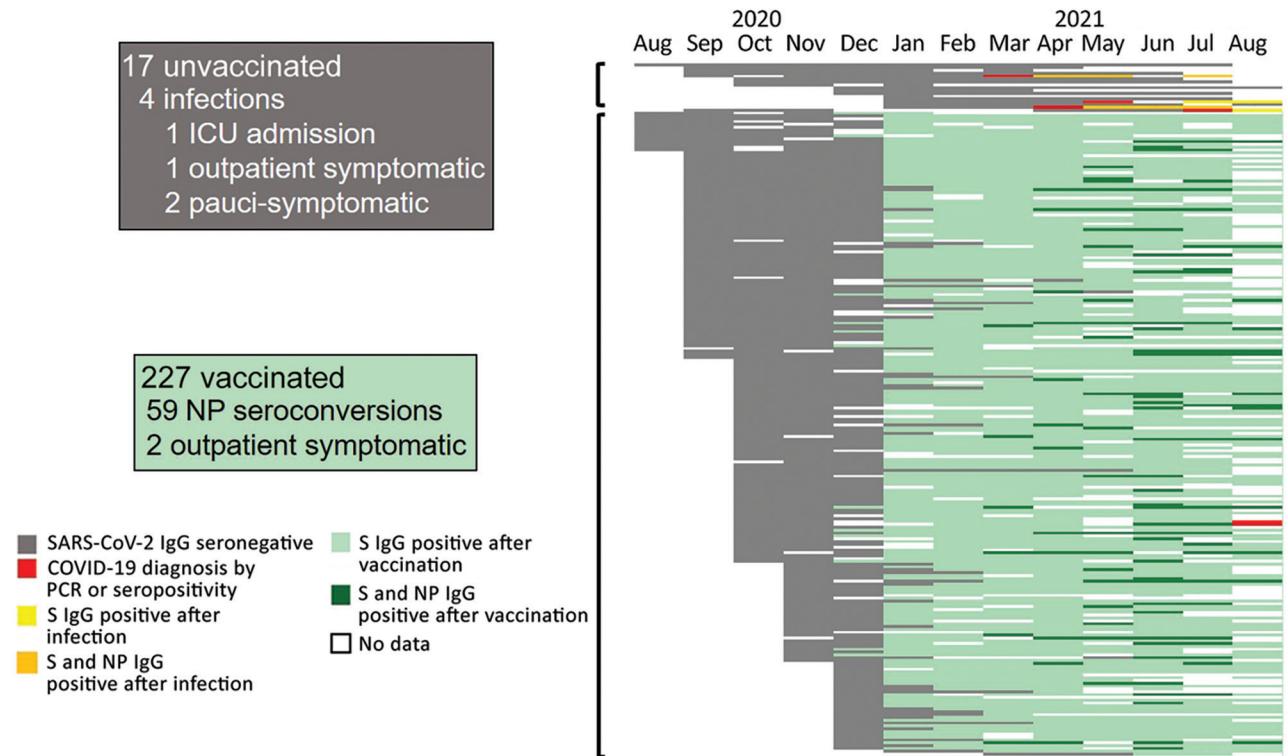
2020
2021
Aug Sep Oct Nov Dec Jan Feb Mar Apr May Jun Jul Aug

17 unvaccinated
4 infections
1 ICU admission
1 outpatient symptomatic
2 pauci-symptomatic

227 vaccinated
59 NP seroconversions
2 outpatient symptomatic

SARS-CoV-2 IgG seronegative
COVID-19 diagnosis by PCR or seropositivity
S IgG positive after infection
S and NP IgG positive after infection
S IgG positive after vaccination
S and NP IgG positive after vaccination
No data